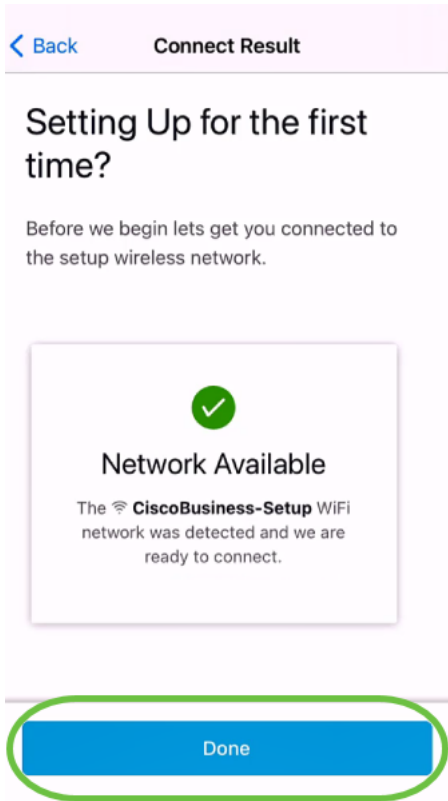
Back

Connect Result

Setting Up for the first time?

Before we begin lets get you connected to the setup wireless network.

Network Available

The CiscoBusiness-Setup WiFi network was detected and we are ready to connect.

Done